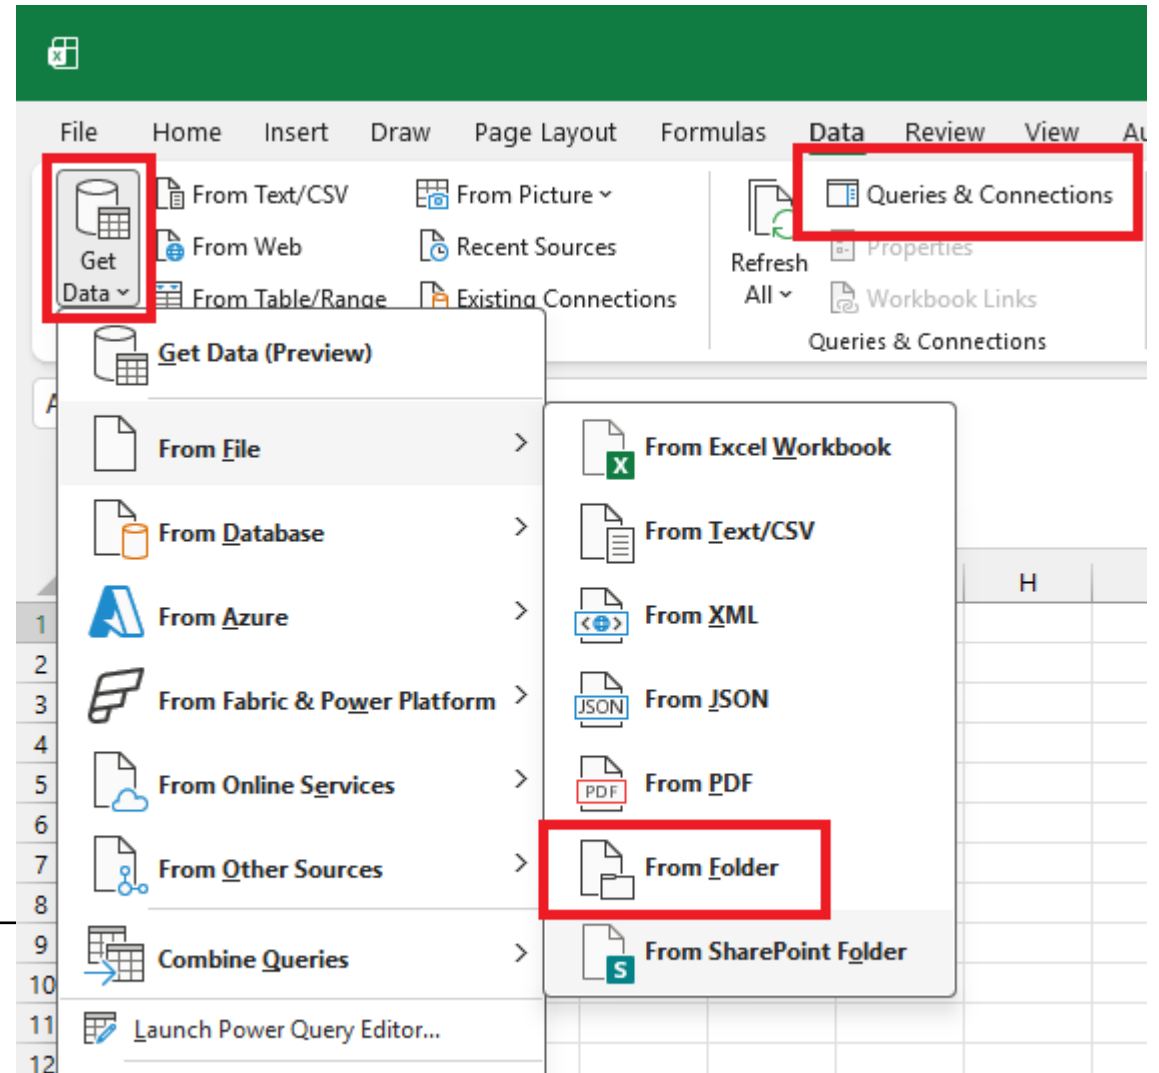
File Home Insert Draw Page Layout Formulas Data Review View Au

Get Data

From Text/CSV
From Web
From Table/Range

From Picture
Recent Sources
Existing Connections

Refresh All

Queries & Connections
Properties
Workbook Links
Queries & Connections

Get Data (Preview)
From File
From Database
From Azure
From Fabric & Power Platform
From Online Services
From Other Sources
Combine Queries
Launch Power Query Editor...

From Excel Workbook
From Text/CSV
From XML
From JSON
From PDF
From Folder
From SharePoint Folder

H
1
2
3
4
5
6
7
8
9
10
11
12